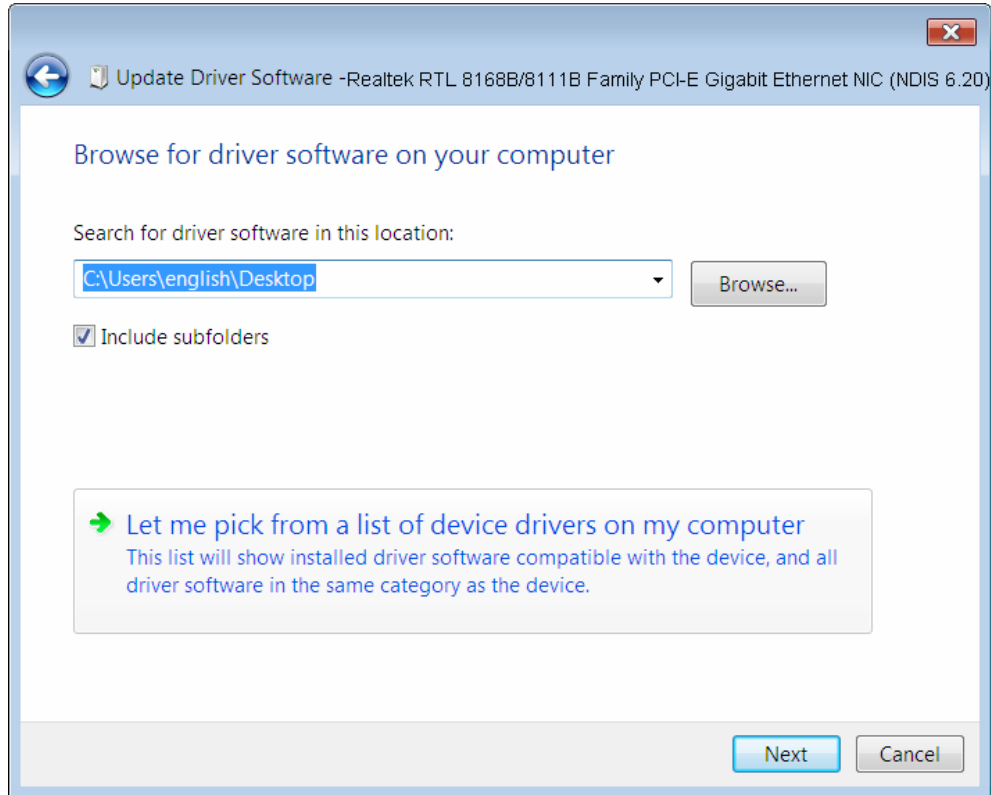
Update Driver Software -Realtek RTL 8168B/8111B Family PCI-E Gigabit Ethernet NIC (NDIS 6.20)

Browse for driver software on your computer

Search for driver software in this location:

C:\Users\english\Desktop

Browse...

Include subfolders

Let me pick from a list of device drivers on my computer
This list will show installed driver software compatible with the device, and all driver software in the same category as the device.

Next Cancel